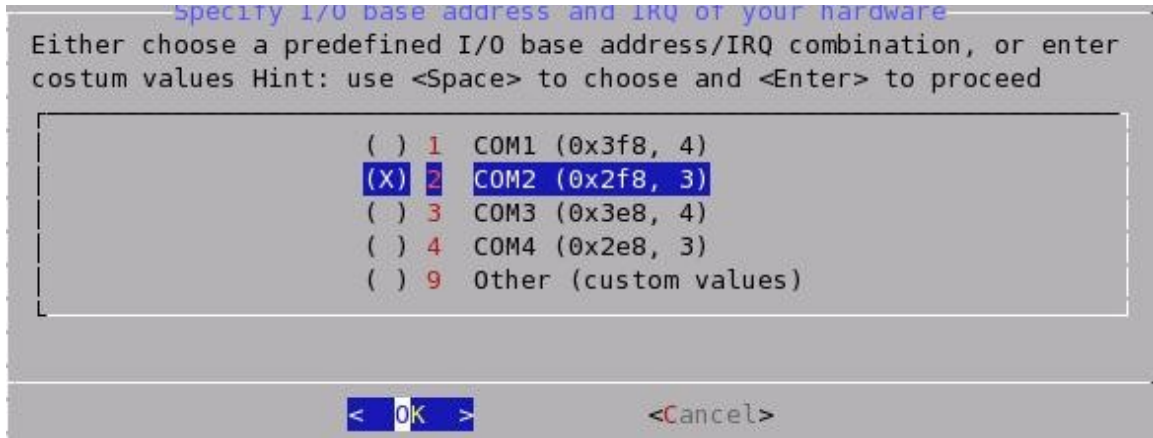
Specify I/O base address and IRQ of your hardware

Either choose a predefined I/O base address/IRQ combination, or enter costum values Hint: use <Space> to choose and <Enter> to proceed

( ) 1 COM1 (0x3f8, 4)
(X) 2 COM2 (0x2f8, 3)
( ) 3 COM3 (0x3e8, 4)
( ) 4 COM4 (0x2e8, 3)
( ) 9 Other (custom values)

< OK > <Cancel>